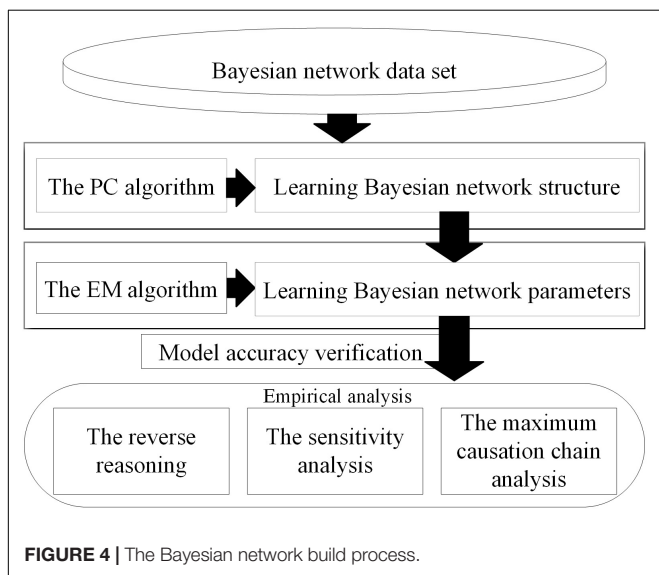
Bayesian network data set

The PC algorithm

Learning Bayesian network structure

The EM algorithm

Learning Bayesian network parameters

Model accuracy verification

Empirical analysis

The reverse reasoning

The sensitivity analysis

The maximum causation chain analysis

FIGURE 4 | The Bayesian network build process.